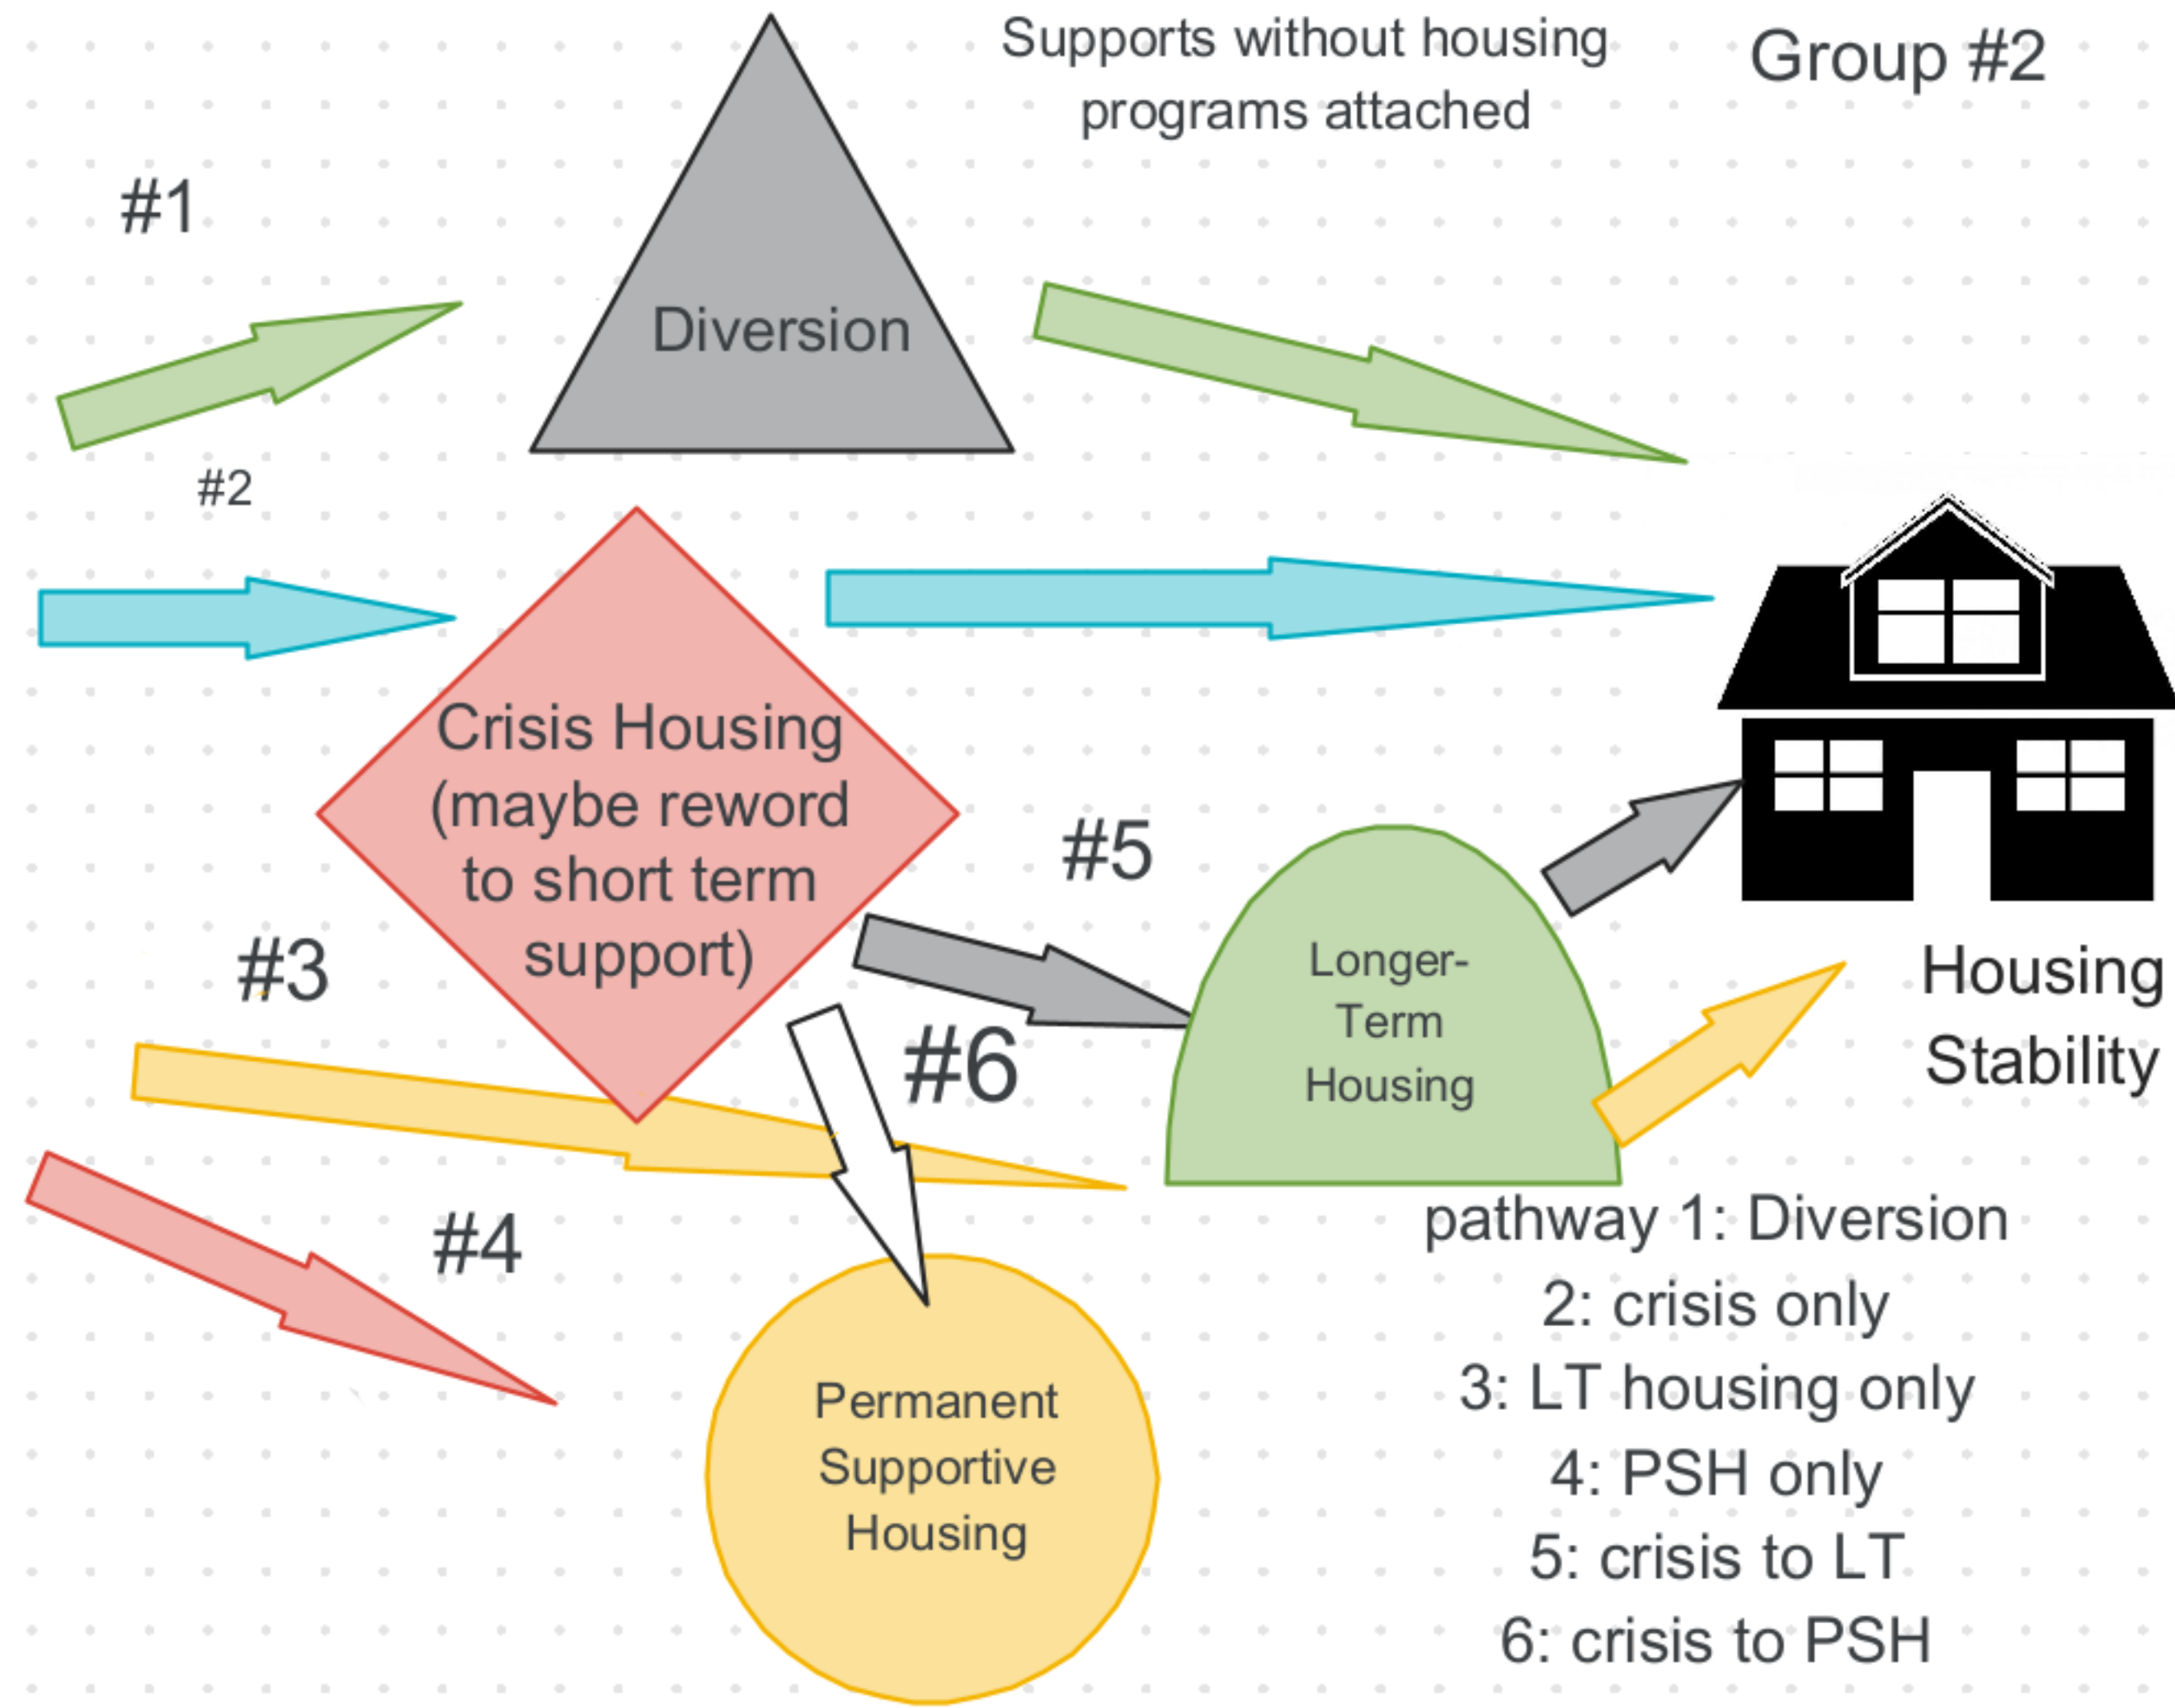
Supports without housing programs attached

Group #2

#1

Diversion

#2

Crisis Housing (maybe reword to short term support)

#5

Longer-Term Housing

Housing Stability

#3

#6

#4

Permanent Supportive Housing

pathway 1: Diversion
2: crisis only
3: LT housing only
4: PSH only
5: crisis to LT
6: crisis to PSH